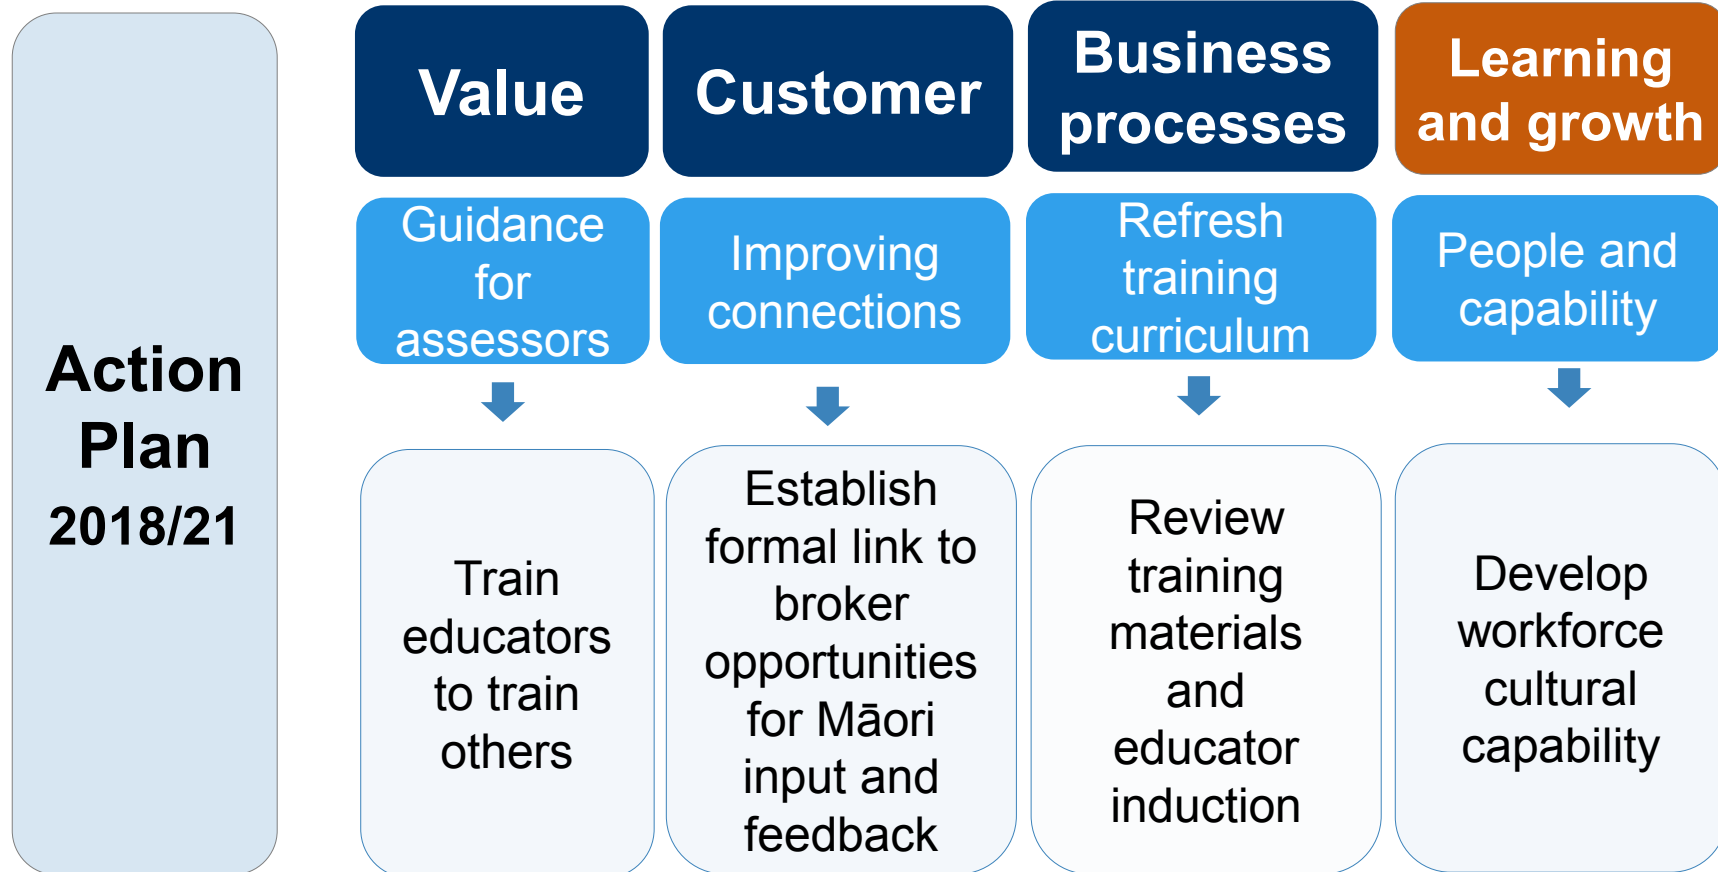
Action Plan 2018/21

Value

Guidance for assessors

Train educators to train others

Customer

Improving connections

Establish formal link to broker opportunities for Māori input and feedback

Business processes

Refresh training curriculum

Review training materials and educator induction

Learning and growth

People and capability

Develop workforce cultural capability